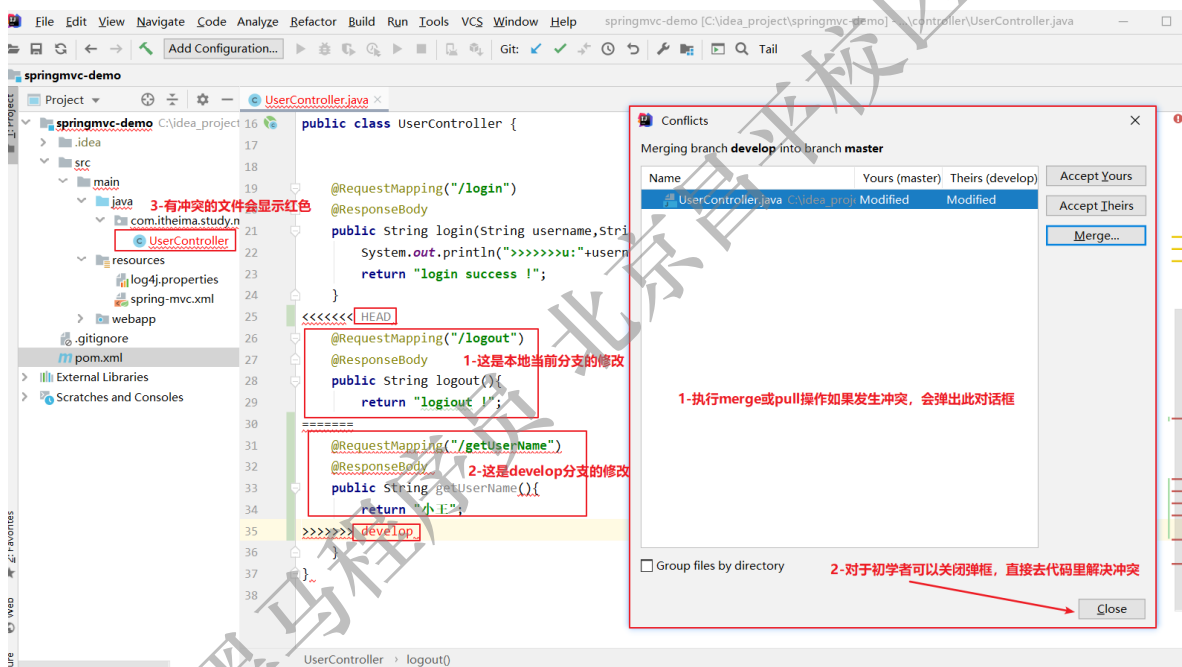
File Edit View Navigate Code Analyze Refactor Build Run Tools VCS Window Help springmvc-demo [C:\idea_project\springmvc-demo] - ...\controller\UserController.java

Add Configuration... Git: Tail

springmvc-demo

Project

UserController.java

springmvc-demo C:\idea_project
.idea
src
main
java
com.itheima.study.n
UserController
resources
log4j.properties
spring-mvc.xml
webapp
.gitignore
pom.xml
External Libraries
Scratches and Consoles

3-有冲突的文件会显示红色

16 public class UserController {
17
18
19 @RequestMapping("/login")
20 @ResponseBody
21 public String login(String username,Stri
22 System.out.println(">>>>>>>u:"+usern
23 return "login success !";
24 }
25 <<<<<<< HEAD
26 @RequestMapping("/logout")
27 @ResponseBody
28 public String logout(){
29 return "logiout !";
30 =======
31 @RequestMapping("/getUserName")
32 @ResponseBody
33 public String getUserName(){
34 return "小王";
35 >>>>>>> develop
36 }
37 }
38

1-这是本地当前分支的修改

2-这是develop分支的修改

Conflicts

Merging branch develop into branch master

| Name | Yours (master) | Theirs (develop) |
|---|---|---|
| UserController.java C:\idea_proje | Modified | Modified |

Accept Yours
Accept Theirs
Merge...

1-执行merge或pull操作如果发生冲突，会弹出此对话框

Group files by directory

2-对于初学者可以关闭弹框，直接去代码里解决冲突

Close

UserController > logout()

1: Project
2: Favorites
Web